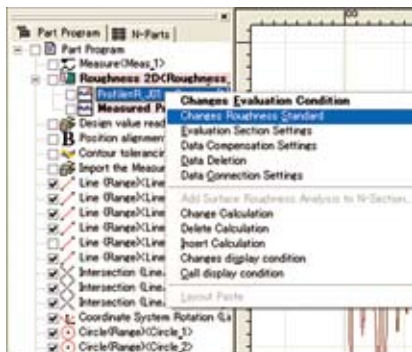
Part Program | N-Parts
Part Program
Measure(Meas_1)
Roughness 2D(Roughness
ProfileR_01
Measured P
Design value read
Position alignmen
Contour toleranci
Import the Measur
Line (Range)(Line
Line (Range)(Line
Line (Range)(Line
Line (Range)(Line
Line (Range)(Line
Line (Range)(Line
Intersection (Line
Intersection (Line
Intersection (Line
Intersection (Line
Coordinate System Rotation (Li
Circle(Range)(Circle_1)
Circle(Range)(Circle_2)

Changes Evaluation Condition
Changes Roughness Standard
Evaluation Section Settings
Data Compensation Settings
Data Deletion
Data Connection Settings
Add Surface Roughness Analysis to N-Section
Change Calculation
Delete Calculation
Insert Calculation
Changes display condition
Call display condition
Layout Paste